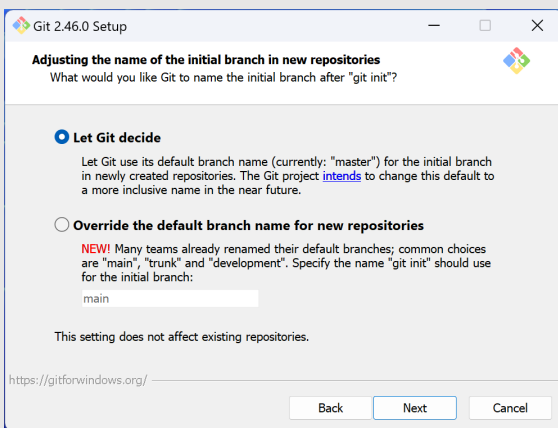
Git 2.46.0 Setup

Adjusting the name of the initial branch in new repositories
What would you like Git to name the initial branch after "git init"?

Let Git decide

Let Git use its default branch name (currently: "master") for the initial branch in newly created repositories. The Git project intends to change this default to a more inclusive name in the near future.

Override the default branch name for new repositories

NEW! Many teams already renamed their default branches; common choices are "main", "trunk" and "development". Specify the name "git init" should use for the initial branch:

main

This setting does not affect existing repositories.

https://gitforwindows.org/

Back Next Cancel